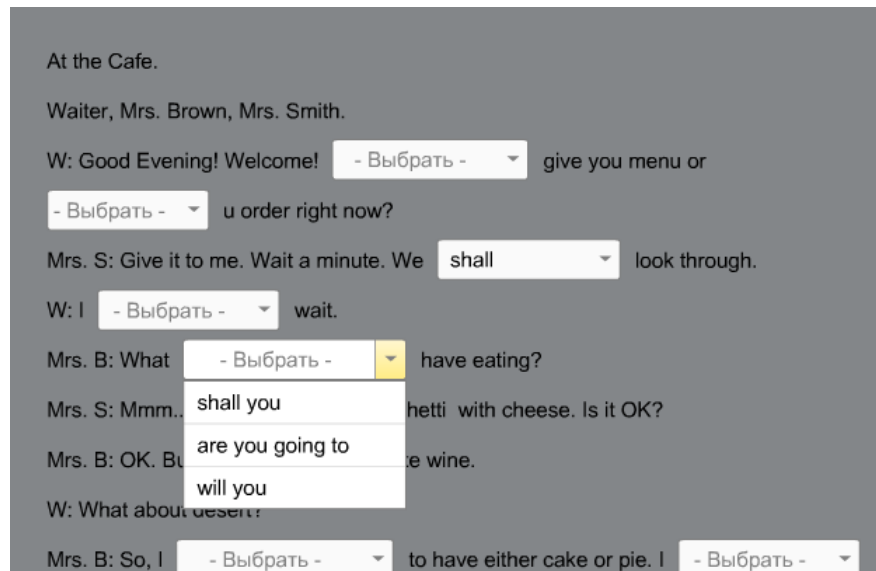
At the Cafe.

Waiter, Mrs. Brown, Mrs. Smith.

W: Good Evening! Welcome! - Выбрать - give you menu or - Выбрать - u order right now?

Mrs. S: Give it to me. Wait a minute. We shall look through.

W: I - Выбрать - wait.

Mrs. B: What - Выбрать - have eating?

shall you
are you going to
will you

Mrs. S: Mmm.. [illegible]hetti with cheese. Is it OK?

Mrs. B: OK. Bu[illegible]e wine.

W: What abou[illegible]

Mrs. B: So, I - Выбрать - to have either cake or pie. I - Выбрать -